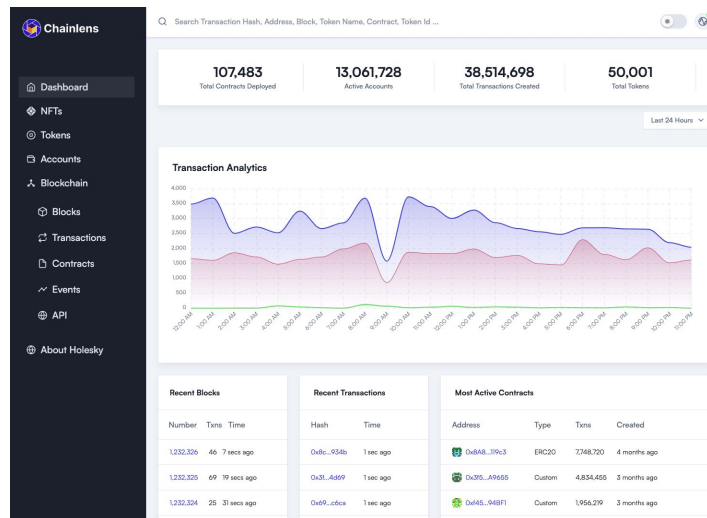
Chainlens

Search Transaction Hash, Address, Block, Token Name, Contract, Token Id ...

Dashboard
NFTs
Tokens
Accounts
Blockchain
Blocks
Transactions
Contracts
Events
API
About Holesky

107,483
Total Contracts Deployed

13,061,728
Active Accounts

38,514,698
Total Transactions Created

50,001
Total Tokens

Last 24 Hours

Transaction Analytics

4,000
3,500
3,000
2,500
2,000
1,500
1,000
500
0

12:00 AM 1:00 AM 2:00 AM 3:00 AM 4:00 AM 5:00 AM 6:00 AM 7:00 AM 8:00 AM 9:00 AM 10:00 AM 11:00 AM 12:00 PM 1:00 PM 2:00 PM 3:00 PM 4:00 PM 5:00 PM 6:00 PM 7:00 PM 8:00 PM 9:00 PM 10:00 PM 11:00 PM

Recent Blocks

| Number | Txns | Time |
|---|---|---|
| 1,232,326 | 46 | 7 secs ago |
| 1,232,325 | 69 | 19 secs ago |
| 1,232,324 | 25 | 31 secs ago |

Recent Transactions

| Hash | Time |
|---|---|
| 0x8c...934b | 1 sec ago |
| 0x31...4d69 | 1 sec ago |
| 0x69...c6cs | 1 sec ago |

Most Active Contracts

| Address | Type | Txns | Created |
|---|---|---|---|
| 0x8A8...119c3 | ERC20 | 7,748,720 | 4 months ago |
| 0x3f5...A9655 | Custom | 4,834,455 | 3 months ago |
| 0x145...948F1 | Custom | 1,956,219 | 3 months ago |